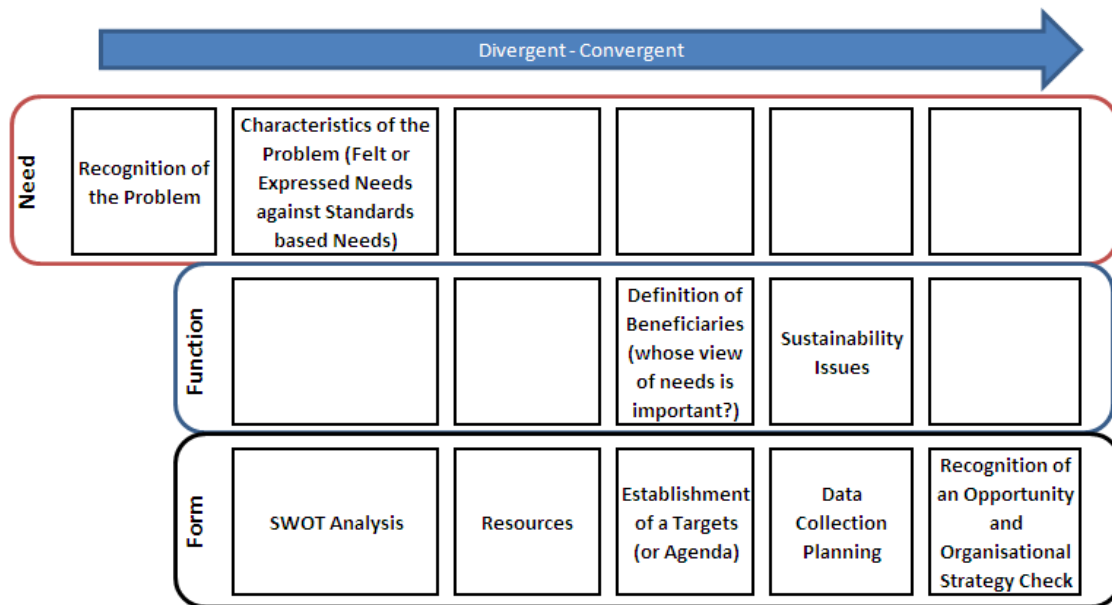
Divergent - Convergent

Need

Recognition of the Problem

Characteristics of the Problem (Felt or Expressed Needs against Standards based Needs)

Function

Definition of Beneficiaries (whose view of needs is important?)

Sustainability Issues

Form

SWOT Analysis

Resources

Establishment of a Targets (or Agenda)

Data Collection Planning

Recognition of an Opportunity and Organisational Strategy Check